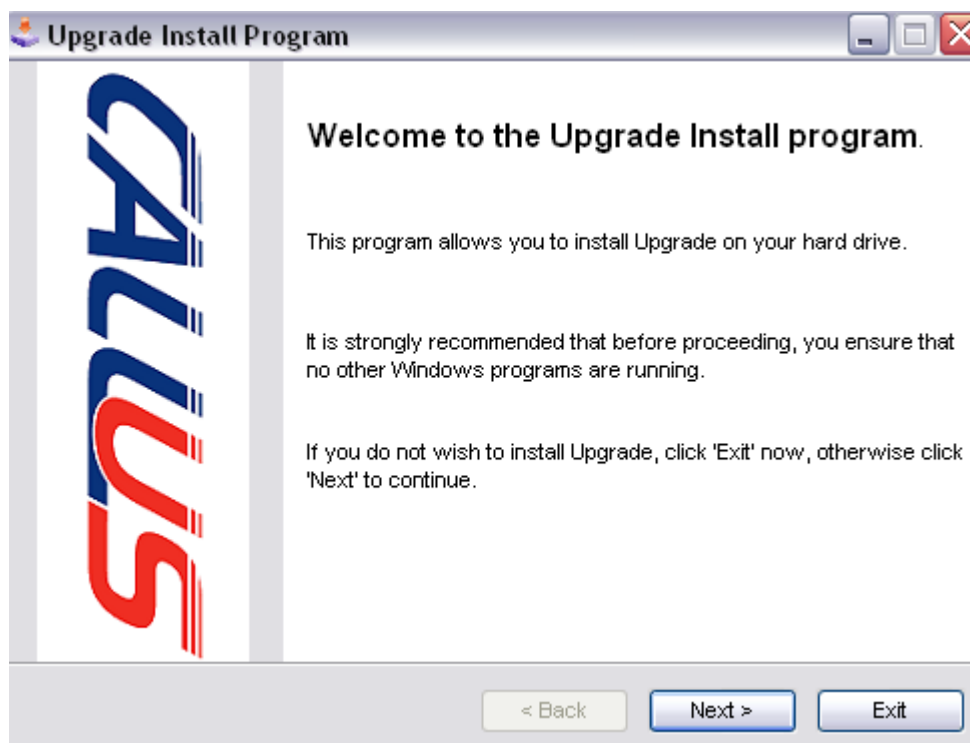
Upgrade Install Program

CALLUS

Welcome to the Upgrade Install program.

This program allows you to install Upgrade on your hard drive.

It is strongly recommended that before proceeding, you ensure that no other Windows programs are running.

If you do not wish to install Upgrade, click 'Exit' now, otherwise click 'Next' to continue.

< Back
Next >
Exit